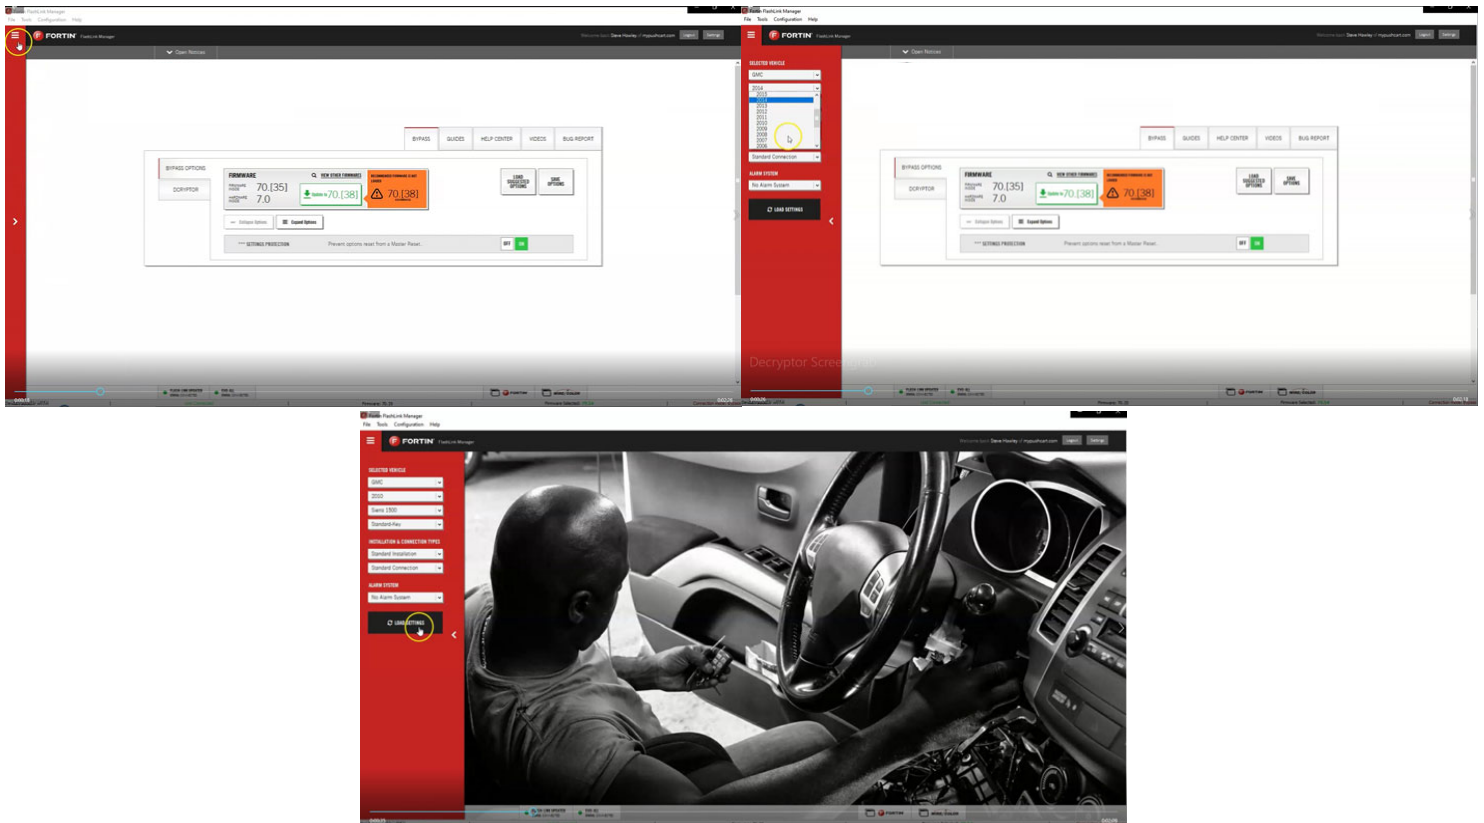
FlashLink Manager
File Tools Configuration Help
FORTIN FlashLink Manager
Welcome back Steve Howley // myjouthcart.com Logout Settings
Open Notices
BYPASS GUIDES HELP CENTER VIDEOS BUG REPORT
BYPASS OPTIONS
DECRYPTOR
FIRMWARE
VIEW OTHER FIRMWARES
FIRMWARE MODE 70.[35]
HARDWARE MODE 7.0
Update to 70.[38]
RECOMMENDED FIRMWARE FLASH
70.[38]
LOAD SUGGESTED OPTIONS
SAVE OPTIONS
Collapse Options
Expand Options
SETTINGS PROTECTION
Prevent options reset from a Master Reset.
OFF ON

FlashLink Manager
File Tools Configuration Help
FORTIN FlashLink Manager
Welcome back Steve Howley // myjouthcart.com Logout Settings
Open Notices
SELECTED VEHICLE
GMC
2014
2015
2014
2013
2012
2011
2010
2009
2008
2007
2006
Standard Connection
ALARM SYSTEM
No Alarm System
LOAD SETTINGS
BYPASS GUIDES HELP CENTER VIDEOS BUG REPORT
BYPASS OPTIONS
DECRYPTOR
FIRMWARE
VIEW OTHER FIRMWARES
FIRMWARE MODE 70.[35]
HARDWARE MODE 7.0
Update to 70.[38]
70.[38]
LOAD SUGGESTED OPTIONS
SAVE OPTIONS
Collapse Options
Expand Options
SETTINGS PROTECTION
Prevent options reset from a Master Reset.
OFF ON
Decryptor Scree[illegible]

FlashLink Manager
File Tools Configuration Help
FORTIN FlashLink Manager
Welcome back Steve Howley // myjouthcart.com Logout Settings
SELECTED VEHICLE
GMC
2010
Sierra 1500
Standard-Key
INSTALLATION & CONNECTION TYPES
Standard Installation
Standard Connection
ALARM SYSTEM
No Alarm System
LOAD SETTINGS